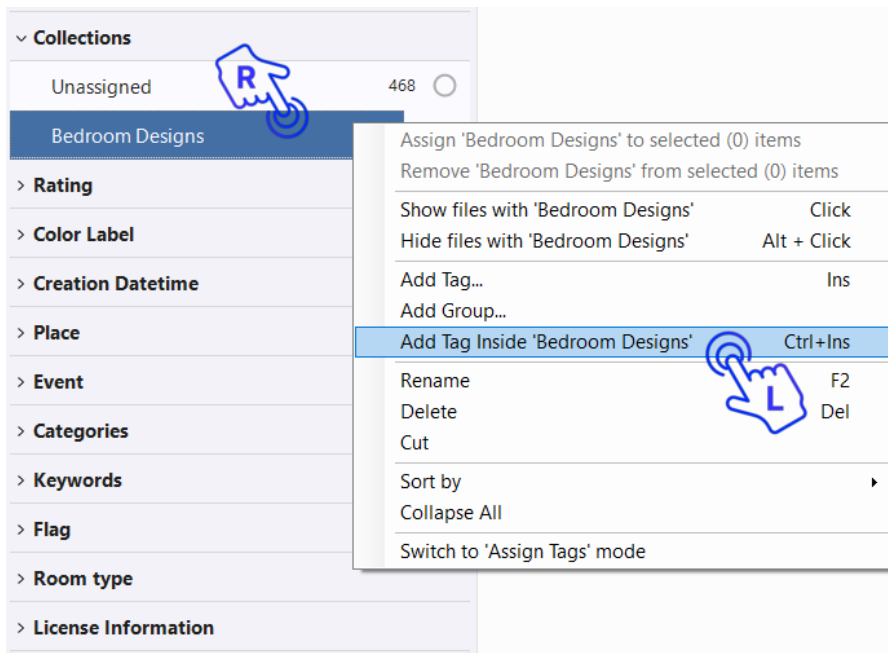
Collections
Unassigned 468
Bedroom Designs
Rating
Color Label
Creation Datetime
Place
Event
Categories
Keywords
Flag
Room type
License Information

R

Assign 'Bedroom Designs' to selected (0) items
Remove 'Bedroom Designs' from selected (0) items
Show files with 'Bedroom Designs' Click
Hide files with 'Bedroom Designs' Alt + Click
Add Tag... Ins
Add Group...
Add Tag Inside 'Bedroom Designs' Ctrl+Ins
Rename F2
Delete Del
Cut
Sort by
Collapse All
Switch to 'Assign Tags' mode

L